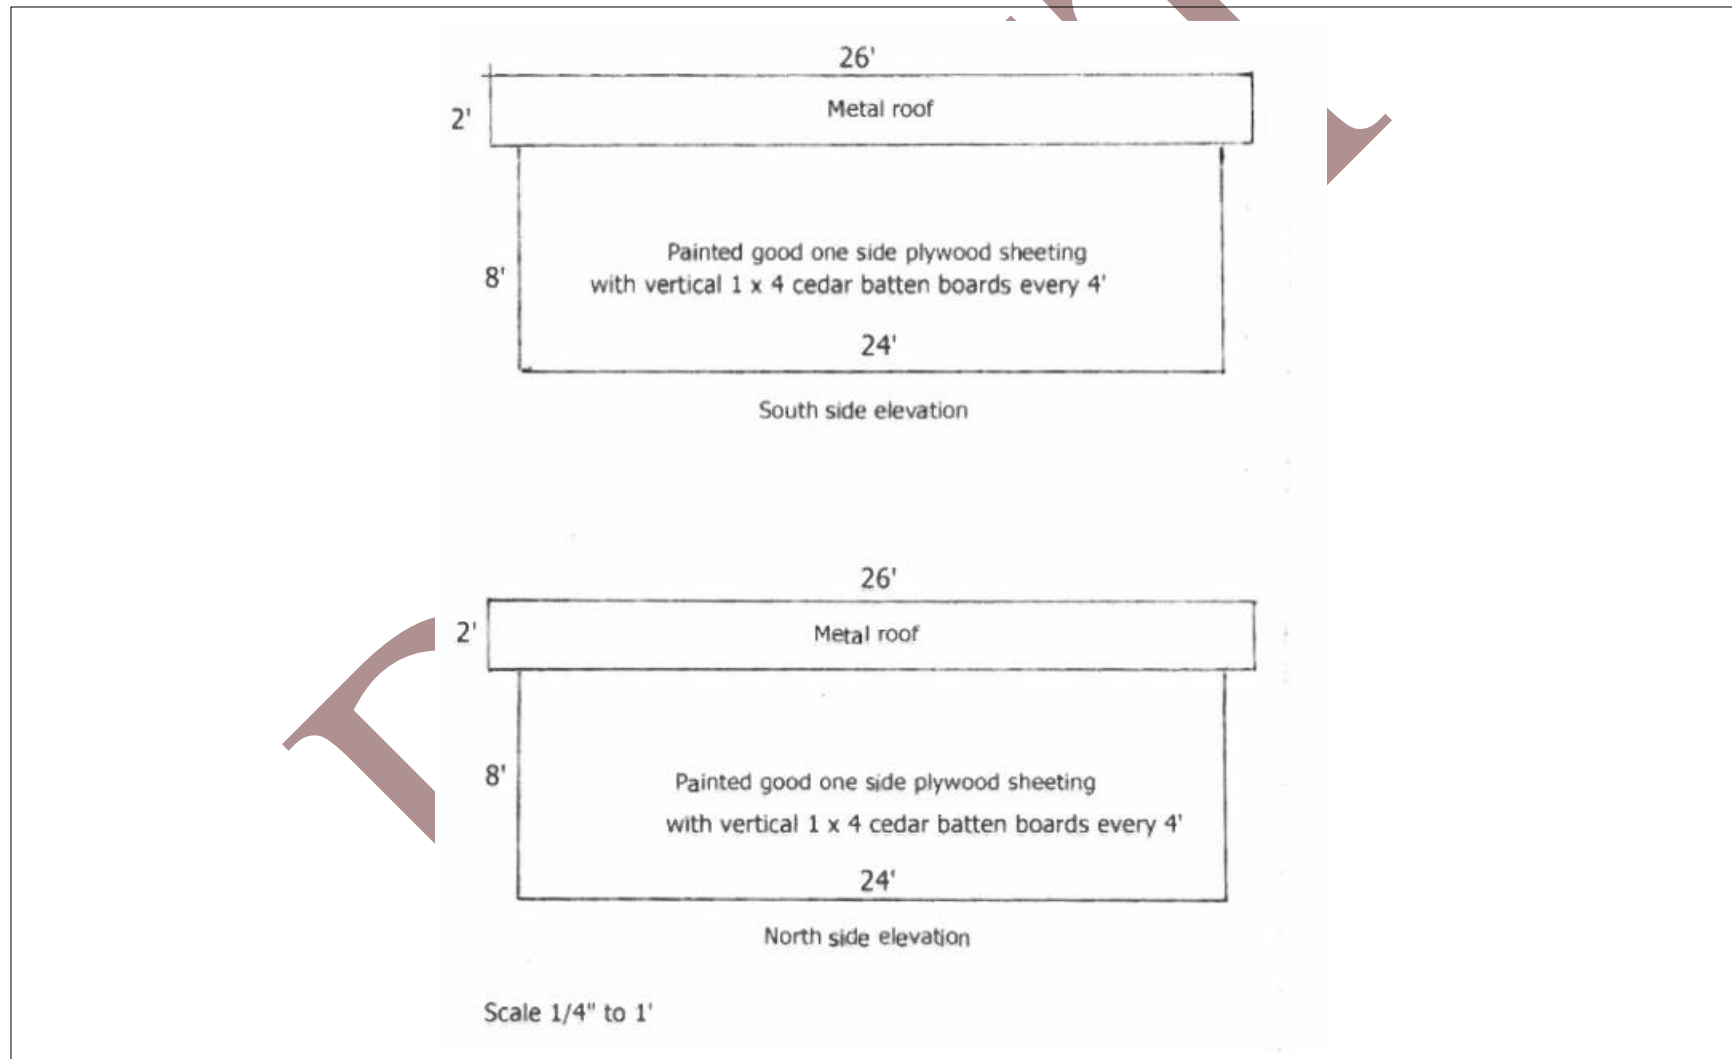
26'

2'

Metal roof

8'

Painted good one side plywood sheeting with vertical 1 x 4 cedar batten boards every 4'

24'

South side elevation

26'

2'

Metal roof

8'

Painted good one side plywood sheeting with vertical 1 x 4 cedar batten boards every 4'

24'

North side elevation

Scale 1/4" to 1'